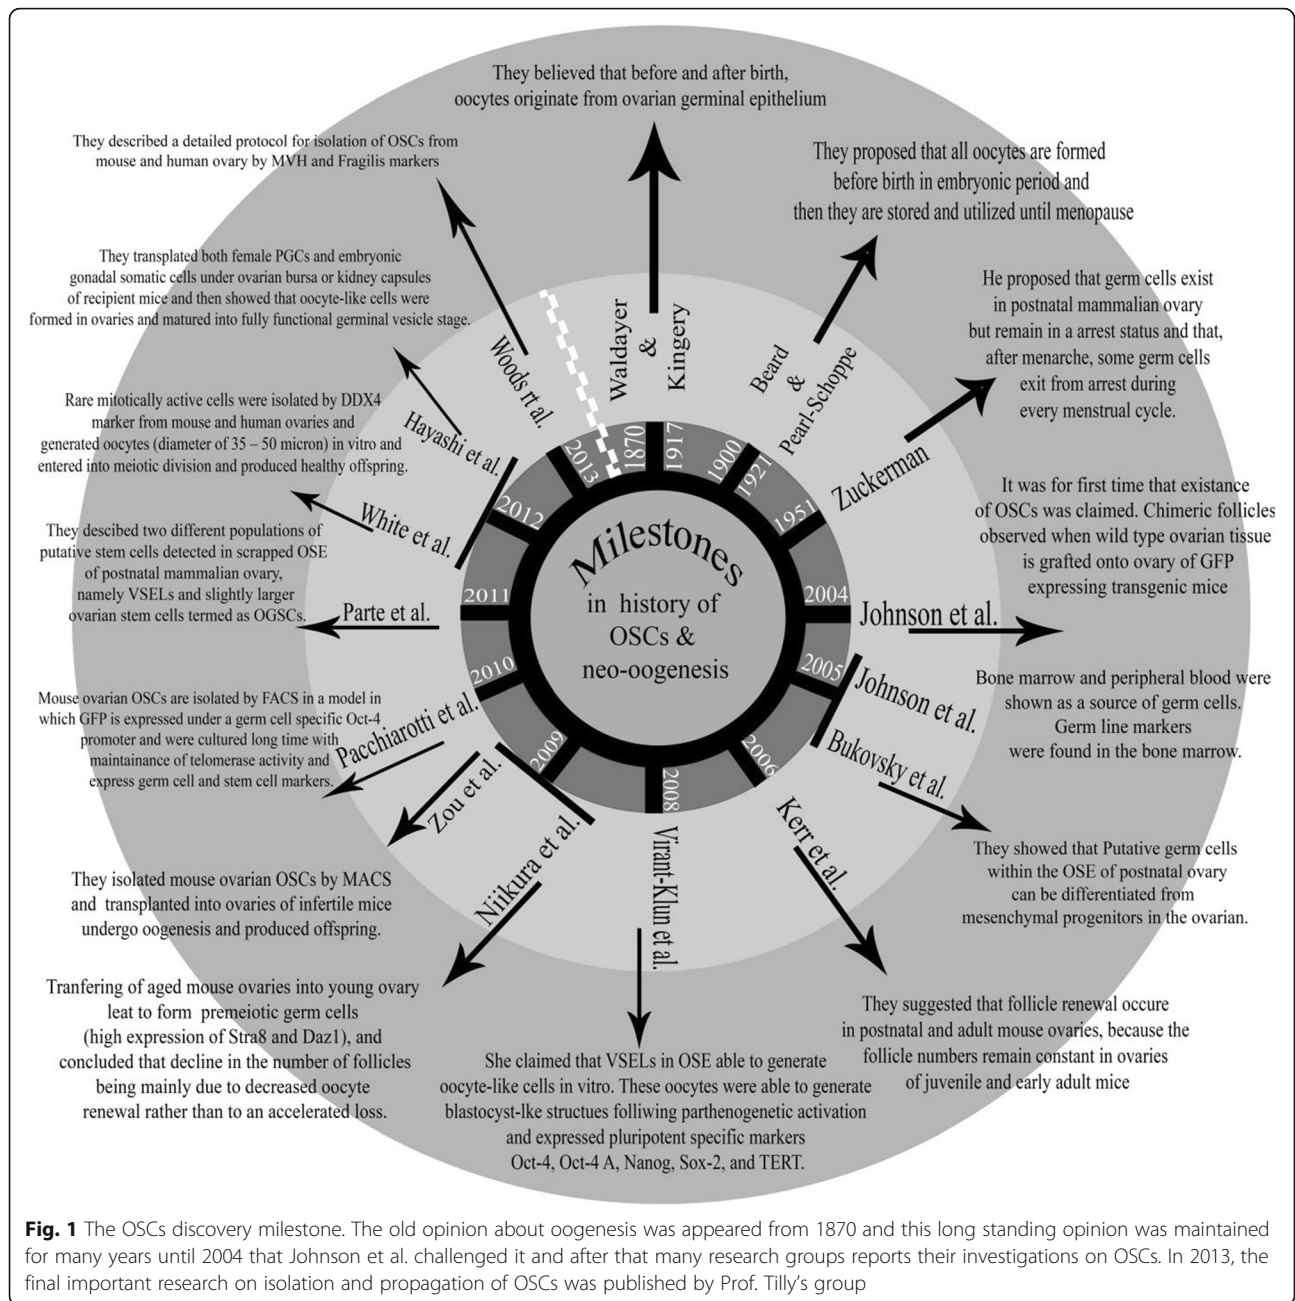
They believed that before and after birth, oocytes originate from ovarian germinal epithelium

They described a detailed protocol for isolation of OSCs from mouse and human ovary by MVH and Fragilis markers

They proposed that all oocytes are formed before birth in embryonic period and then they are stored and utilized until menopause

They transplated both female PGCs and embryonic gonadal somatic cells under ovarian bursa or kidney capsules of recipient mice and then showed that oocyte-like cells were formed in ovaries and matured into fully functional germinal vesicle stage.

He proposed that germ cells exist in postnatal mammalian ovary but remain in a arrest status and that, after menarche, some germ cells exit from arrest during every menstrual cycle.

Rare mitotically active cells were isolated by DDX4 marker from mouse and human ovaries and generated oocytes (diameter of 35 – 50 micron) in vitro and entered into meiotic division and produced healthy offspring.

It was for first time that existance of OSCs was claimed. Chimeric follicles observed when wild type ovarian tissue is grafted onto ovary of GFP expressing transgenic mice

They descibed two different populations of putative stem cells detected in scrapped OSE of postnatal mammalian ovary, namely VSELs and slightly larger ovarian stem cells termed as OGSCs.

Woods rt al.
Waldayer & Kingery
Beard & Pearl-Schoppe
Zuckerman
Hayashi et al.
White et al.
Parte et al.
Johnson et al.
Johnson et al.
Bukovsky et al.
Pacchiarotti et al.
Zou et al.
Niikura et al.
Virant-Klun et al.
Kerr et al.

2013
1870
1917
1900
1921
1951
2012
2004
2011
2005
2010
2009
2008
2006

Milestones
in history of OSCs & neo-oogenesis

Bone marrow and peripheral blood were shown as a source of germ cells. Germ line markers were found in the bone marrow.

Mouse ovarian OSCs are isolated by FACS in a model in which GFP is expressed under a germ cell specific Oct-4 promoter and were cultured long time with maintainance of telomerase activity and express germ cell and stem cell markers.

They showed that Putative germ cells within the OSE of postnatal ovary can be differentiated from mesenchymal progenitors in the ovarian.

They isolated mouse ovarian OSCs by MACS and transplanted into ovaries of infertile mice undergo oogenesis and produced offspring.

Tranfering of aged mouse ovaries into young ovary leat to form premeiotic germ cells (high expression of Stra8 and Daz1), and concluded that decline in the number of follicles being mainly due to decreased oocyte renewal rather than to an accelerated loss.

They suggested that follicle renewal occure in postnatal and adult mouse ovaries, because the follicle numbers remain constant in ovaries of juvenile and early adult mice

She claimed that VSELs in OSE able to generate oocyte-like cells in vitro. These oocytes were able to generate blastocyst-lke structues folliwing parthenogenetic activation and expressed pluripotent specific markers Oct-4, Oct-4 A, Nanog, Sox-2, and TERT.

Fig. 1 The OSCs discovery milestone. The old opinion about oogenesis was appeared from 1870 and this long standing opinion was maintained for many years until 2004 that Johnson et al. challenged it and after that many research groups reports their investigations on OSCs. In 2013, the final important research on isolation and propagation of OSCs was published by Prof. Tilly's group